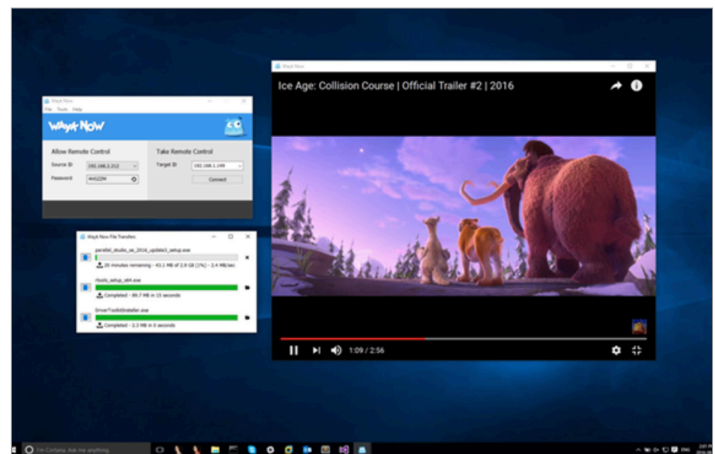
Wayk Now
File Tools Help
Wayk Now
Allow Remote Control
Source ID 192.168.1.212
Password 4HGZM
Take Remote Control
Target ID 192.168.1.149
Connect

Wayk Now File Transfers
parallel_studio_xe_2016_update3_setup.exe
20 minutes remaining - 43.1 MB of 1.9 GB (2%) - 2.4 MB/sec
tools_setup_x64.exe
Completed - 89.7 MB in 15 seconds
DriverToolkitInstaller.exe
Completed - 2.3 MB in 0 seconds

Wayk Now
Ice Age: Collision Course | Official Trailer #2 | 2016
1:09 / 2:56

Ask me anything